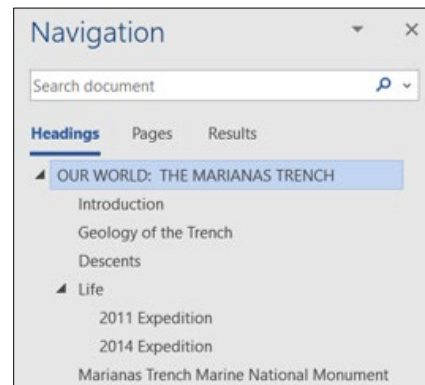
Navigation

Search document

Headings Pages Results

OUR WORLD: THE MARIANAS TRENCH

Introduction

Geology of the Trench

Descents

Life

2011 Expedition

2014 Expedition

Marianas Trench Marine National Monument